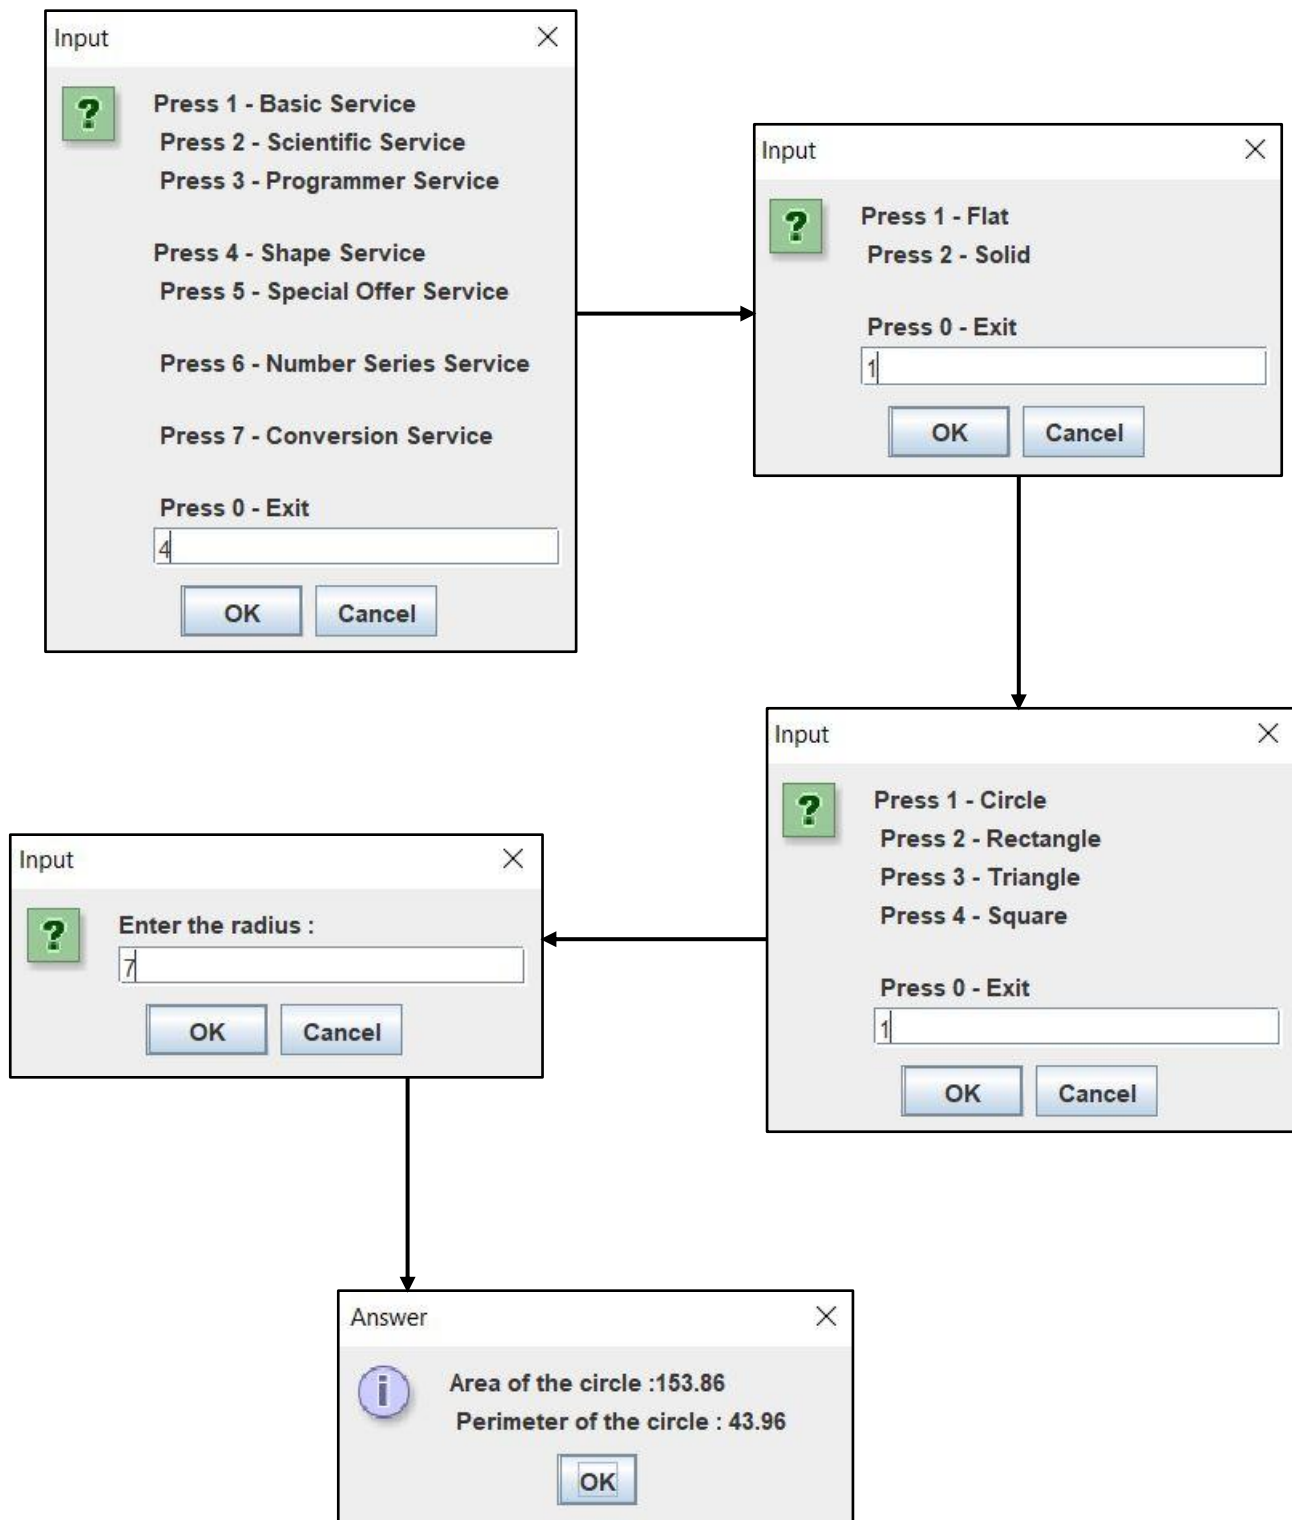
Input

Press 1 - Basic Service
Press 2 - Scientific Service
Press 3 - Programmer Service

Press 4 - Shape Service
Press 5 - Special Offer Service

Press 6 - Number Series Service

Press 7 - Conversion Service

Press 0 - Exit

4

OK Cancel

Input

Press 1 - Flat
Press 2 - Solid

Press 0 - Exit

1

OK Cancel

Input

Press 1 - Circle
Press 2 - Rectangle
Press 3 - Triangle
Press 4 - Square

Press 0 - Exit

1

OK Cancel

Input

Enter the radius :

7

OK Cancel

Answer

Area of the circle :153.86
Perimeter of the circle : 43.96

OK